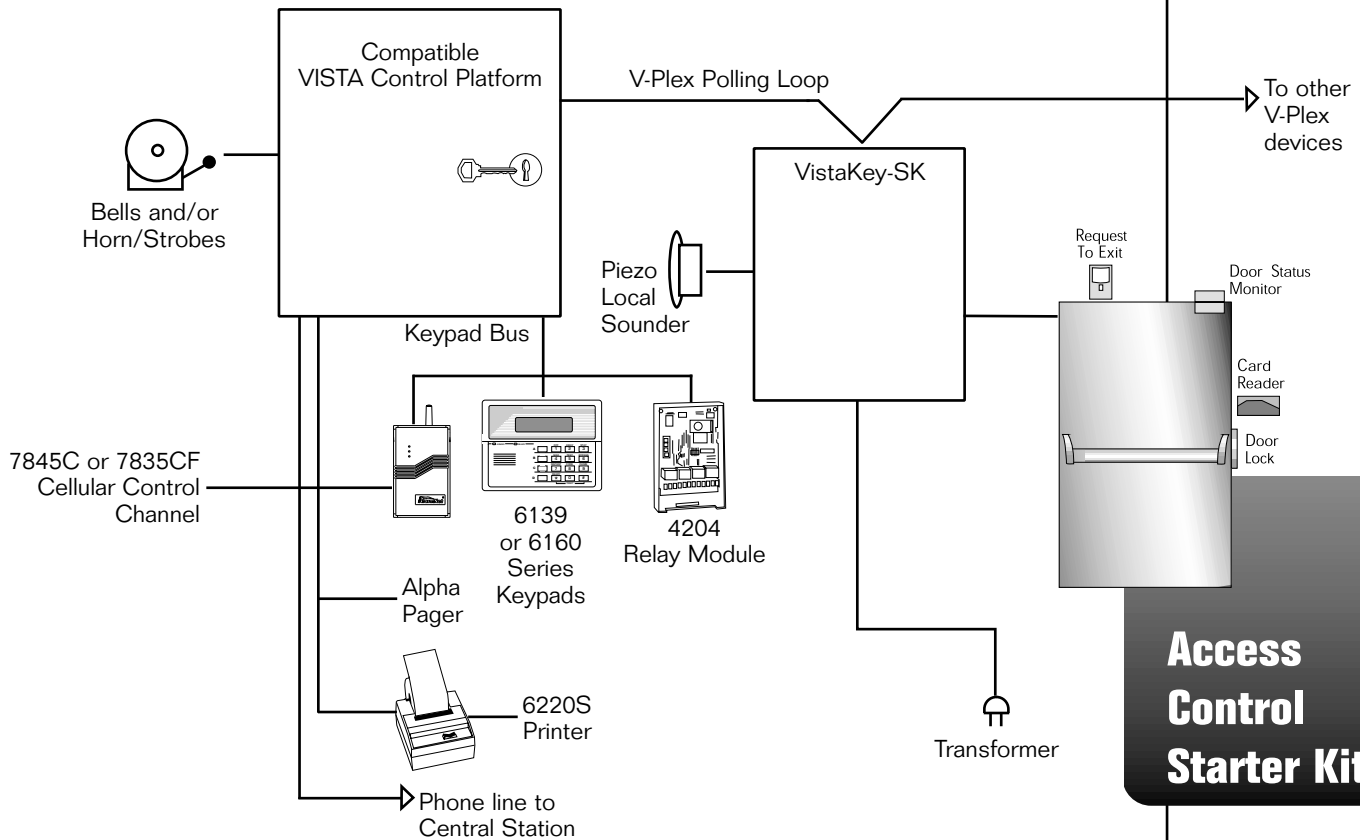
Compatible VISTA Control Platform

V-Plex Polling Loop

To other V-Plex devices

Bells and/or Horn/Strobes

VistaKey-SK

Request To Exit

Door Status Monitor

Piezo Local Sounder

Keypad Bus

Card Reader

Door Lock

7845C or 7835CF Cellular Control Channel

6139 or 6160 Series Keypads

4204 Relay Module

Alpha Pager

6220S Printer

Transformer

Phone line to Central Station

Access Control Starter Kit